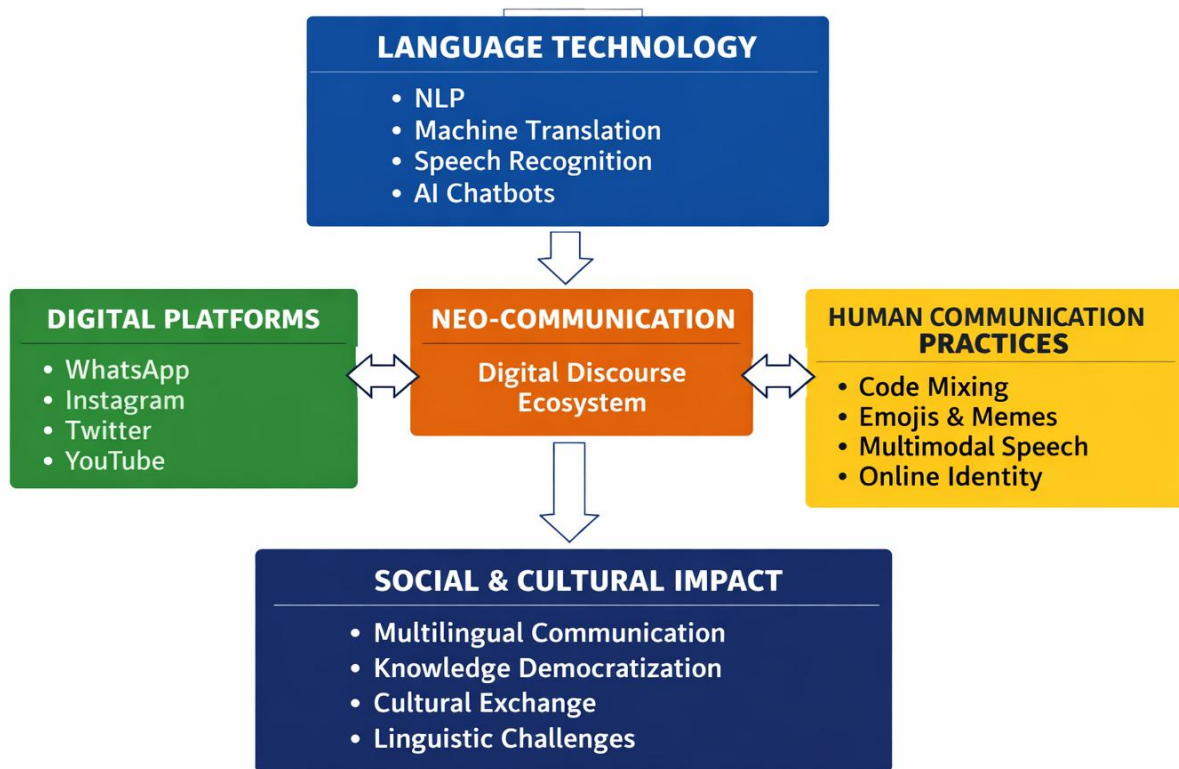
LANGUAGE TECHNOLOGY

• NLP
• Machine Translation
• Speech Recognition
• AI Chatbots

DIGITAL PLATFORMS

• WhatsApp
• Instagram
• Twitter
• YouTube

NEO-COMMUNICATION

Digital Discourse Ecosystem

HUMAN COMMUNICATION PRACTICES

• Code Mixing
• Emojis & Memes
• Multimodal Speech
• Online Identity

SOCIAL & CULTURAL IMPACT

• Multilingual Communication
• Knowledge Democratization
• Cultural Exchange
• Linguistic Challenges